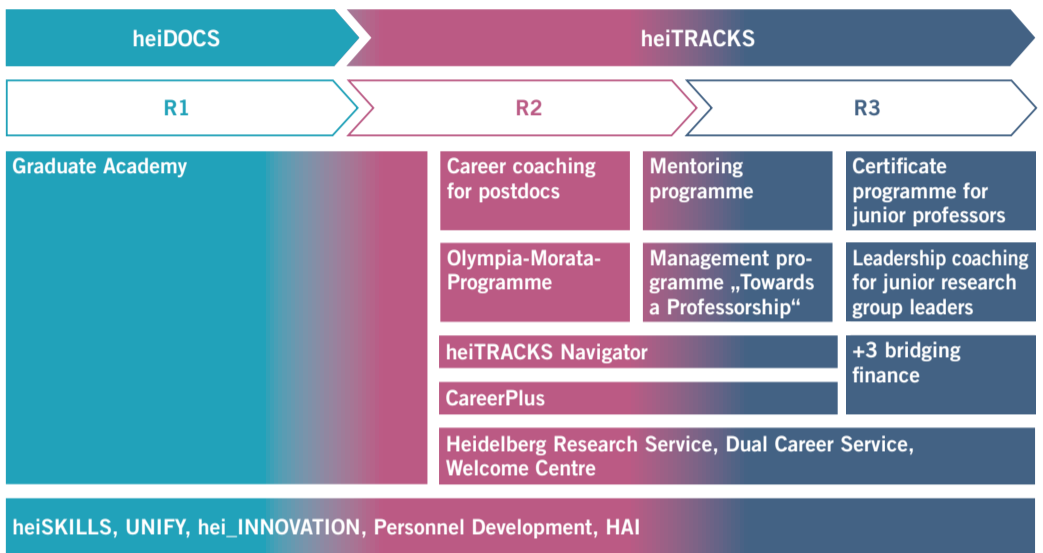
heiDOCS

heiTRACKS

R1

R2

R3

Graduate Academy

Career coaching for postdocs

Mentoring programme

Certificate programme for junior professors

Olympia-Morata-Programme

Management programme „Towards a Professorship“

Leadership coaching for junior research group leaders

heiTRACKS Navigator

+3 bridging finance

CareerPlus

Heidelberg Research Service, Dual Career Service, Welcome Centre

heiSKILLS, UNIFY, hei_INNOVATION, Personnel Development, HAI